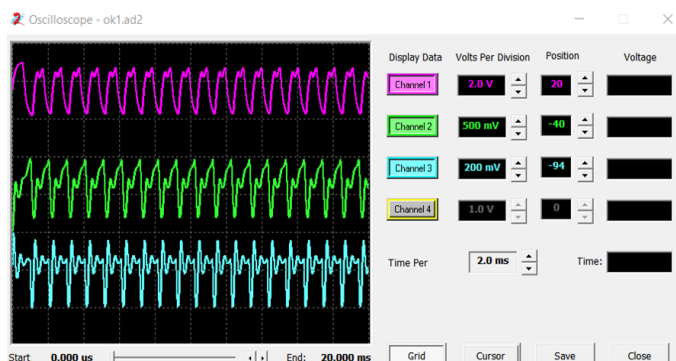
Oscilloscope - ok1.ad2

Display Data
Volts Per Division
Position
Voltage

Channel 1
2.0 V
20

Channel 2
500 mV
-40

Channel 3
200 mV
-94

Channel 4
1.0 V
0

Time Per
2.0 ms
Time:

Start
0.000 us
End:
20.000 ms
Grid
Cursor
Save
Close